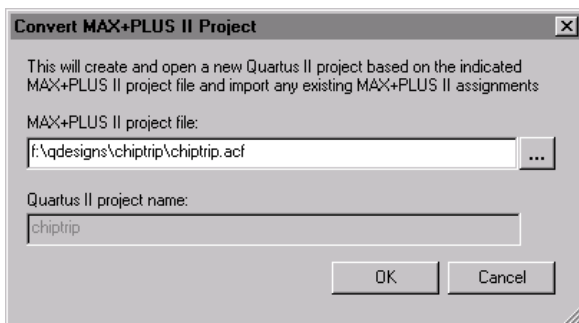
Convert MAX+PLUS II Project

This will create and open a new Quartus II project based on the indicated MAX+PLUS II project file and import any existing MAX+PLUS II assignments

MAX+PLUS II project file:

f:\qdesigns\chiptrip\chiptrip.acf

...

Quartus II project name:

chiptrip

OK

Cancel